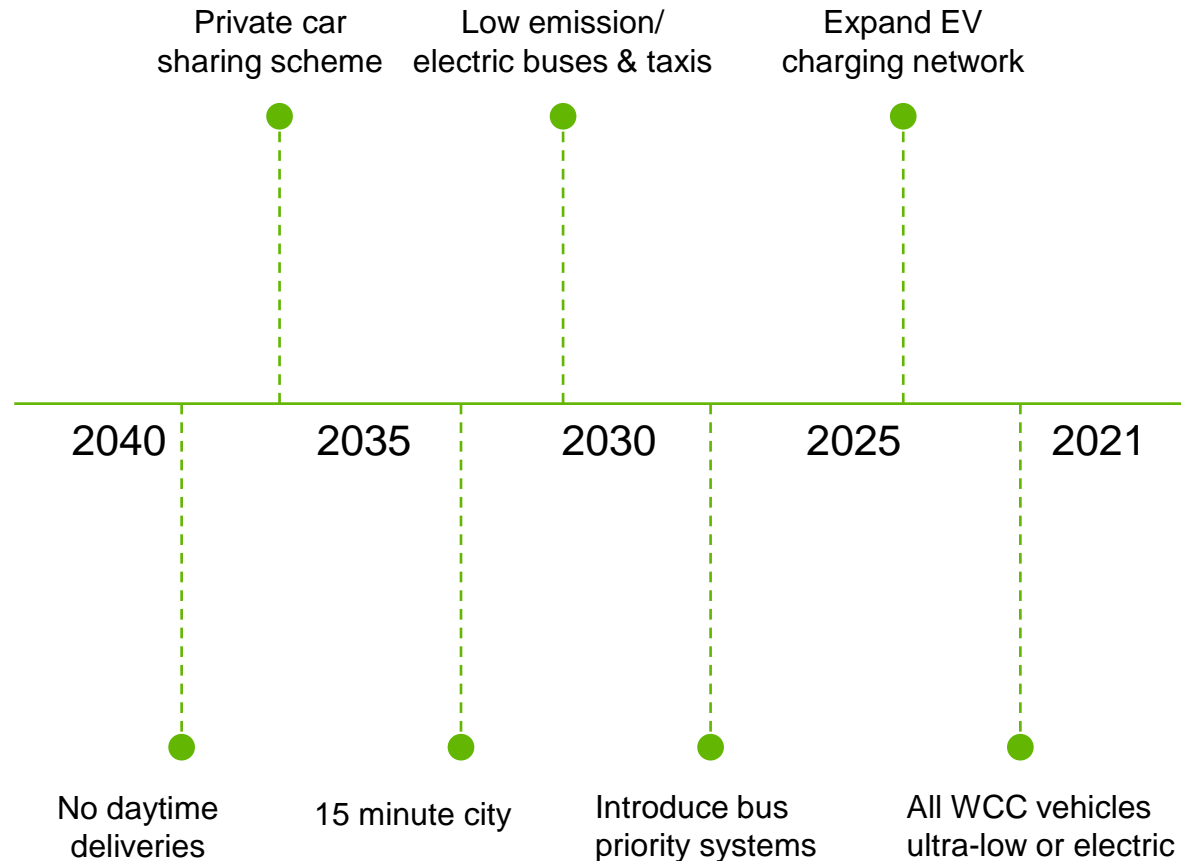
Private car sharing scheme

Low emission/ electric buses & taxis

Expand EV charging network

2040

2035

2030

2025

2021

No daytime deliveries

15 minute city

Introduce bus priority systems

All WCC vehicles ultra-low or electric